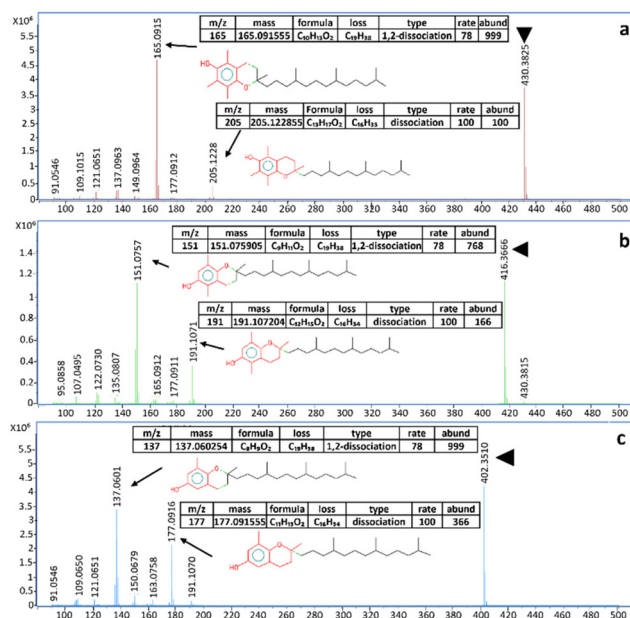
X10$^6$

5.5 5 4.5 4 3.5 3 2.5 2 1.5 1 0.5 0

a

| m/z | mass | formula | loss | type | rate | abund |
|---|---|---|---|---|---|---|
| 165 | 165.091555 | $C_{10}H_{13}O_2$ | $C_{19}H_{38}$ | 1,2-dissociation | 78 | 999 |

| m/z | mass | Formula | loss | type | rate | abund |
|---|---|---|---|---|---|---|
| 205 | 205.122855 | $C_{13}H_{17}O_2$ | $C_{16}H_{33}$ | dissociation | 100 | 100 |

HO

165.0915

430.3825

91.0546 109.1015 121.0651 137.0963 149.0964 177.0912 205.1228

100 120 140 160 180 200 220 240 260 280 300 320 340 360 380 400 420 440 460 480 500

X10$^6$

1.4 1.2 1 0.8 0.6 0.4 0.2 0

b

| m/z | mass | formula | loss | type | rate | abund |
|---|---|---|---|---|---|---|
| 151 | 151.075905 | $C_9H_{11}O_2$ | $C_{19}H_{38}$ | 1,2-dissociation | 78 | 768 |

| m/z | mass | formula | loss | type | rate | abund |
|---|---|---|---|---|---|---|
| 191 | 191.107204 | $C_{12}H_{15}O_2$ | $C_{16}H_{34}$ | dissociation | 100 | 166 |

HO

151.0757

416.3666

95.0858 107.0495 122.0730 135.0807 165.0912 177.0911 191.1071

430.3815

100 120 140 160 180 200 220 240 260 280 300 320 340 360 380 400 420 440 460 480 500

X10$^6$

5.5 5 4.5 4 3.5 3 2.5 2 1.5 1 0.5 0

c

| m/z | mass | formula | loss | type | rate | abund |
|---|---|---|---|---|---|---|
| 137 | 137.060254 | $C_8H_9O_2$ | $C_{19}H_{38}$ | 1,2-dissociation | 78 | 999 |

| m/z | mass | formula | loss | type | rate | abund |
|---|---|---|---|---|---|---|
| 177 | 177.091555 | $C_{11}H_{13}O_2$ | $C_{16}H_{34}$ | dissociation | 100 | 366 |

HO

HO

137.0601

402.3510

91.0546 109.0650 121.0651 150.0679 163.0758 177.0916 191.1070

100 120 140 160 180 200 220 240 260 280 300 320 340 360 380 400 420 440 460 480 500